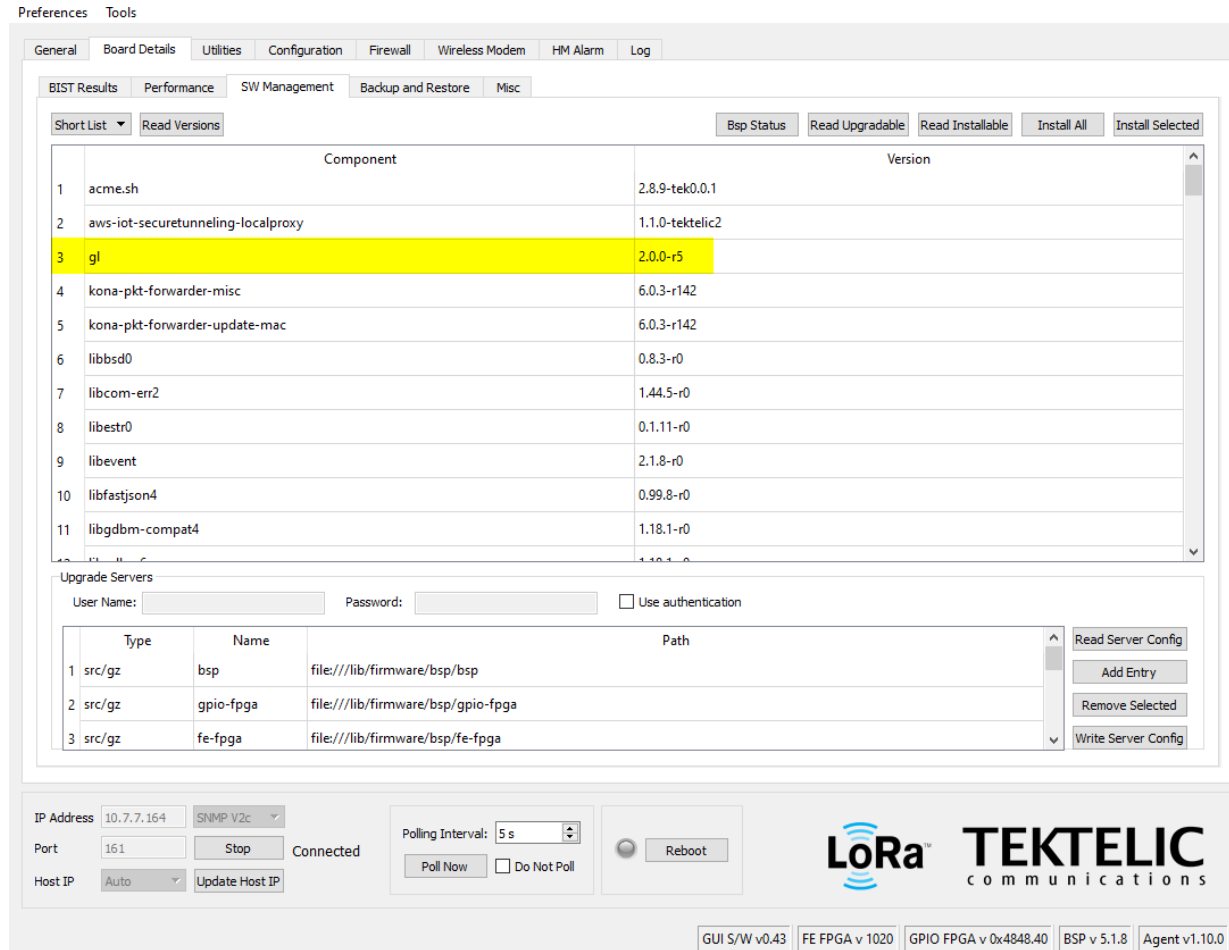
Preferences Tools

General | Board Details | Utilities | Configuration | Firewall | Wireless Modem | HM Alarm | Log

BIST Results | Performance | SW Management | Backup and Restore | Misc

Short List | Read Versions | Bsp Status | Read Upgradable | Read Installable | Install All | Install Selected

| | Component | Version |
|---|---|---|
| 1 | acme.sh | 2.8.9-tek0.0.1 |
| 2 | aws-iot-securetunneling-localproxy | 1.1.0-tektelic2 |
| 3 | gl | 2.0.0-r5 |
| 4 | kona-pkt-forwarder-misc | 6.0.3-r142 |
| 5 | kona-pkt-forwarder-update-mac | 6.0.3-r142 |
| 6 | libbsd0 | 0.8.3-r0 |
| 7 | libcom-err2 | 1.44.5-r0 |
| 8 | libestr0 | 0.1.11-r0 |
| 9 | libevent | 2.1.8-r0 |
| 10 | libfastjson4 | 0.99.8-r0 |
| 11 | libgdbm-compat4 | 1.18.1-r0 |
| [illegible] | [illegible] | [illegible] |

Upgrade Servers
User Name: Password: Use authentication

| | Type | Name | Path |
|---|---|---|---|
| 1 | src/gz | bsp | file:///lib/firmware/bsp/bsp |
| 2 | src/gz | gpio-fpga | file:///lib/firmware/bsp/gpio-fpga |
| 3 | src/gz | fe-fpga | file:///lib/firmware/bsp/fe-fpga |

Read Server Config
Add Entry
Remove Selected
Write Server Config

IP Address 10.7.7.164 SNMP V2c
Port 161 Stop Connected
Host IP Auto Update Host IP

Polling Interval: 5 s
Poll Now Do Not Poll

Reboot

LoRa TEKTELIC communications

GUI S/W v0.43 | FE FPGA v 1020 | GPIO FPGA v 0x4848.40 | BSP v 5.1.8 | Agent v1.10.0